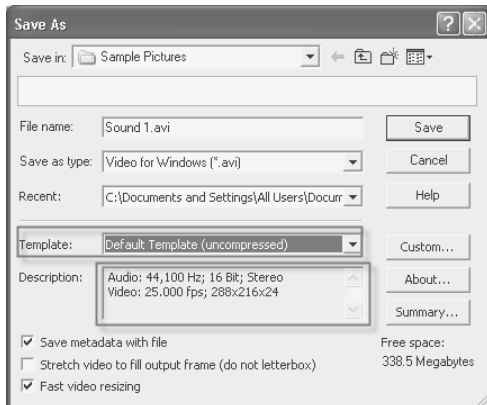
Save As

Save in: Sample Pictures

File name: Sound 1.avi

Save

Save as type: Video for Windows (*.avi)

Cancel

Recent: C:\Documents and Settings\All Users\Docum

Help

Template: Default Template (uncompressed)

Custom...

Description: Audio: 44,100 Hz; 16 Bit; Stereo
Video: 25.000 fps; 288x216x24

About...

Summary...

Save metadata with file

Stretch video to fill output frame (do not letterbox)

Fast video resizing

Free space:
338.5 Megabytes